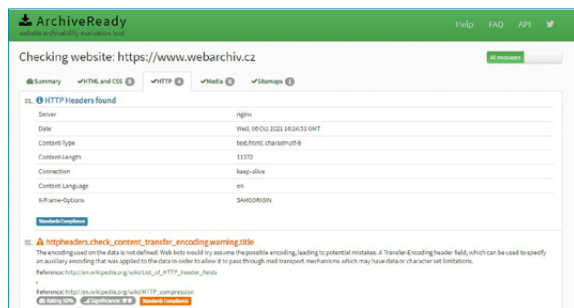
ArchiveReady
website archivability evaluation tool

Help FAQ API

Checking website: https://www.webarchiv.cz

All messages

Summary ✔HTML and CSS 0 ✔HTTP 0 ✔Media 0 ✔Sitemaps 0

31. HTTP Headers found

| Server | nginx |
|---|---|
| Date | Wed, 06 Oct 2021 16:24:51 GMT |
| Content-Type | text/html; charset=utf-8 |
| Content-Length | 11172 |
| Connection | keep-alive |
| Content-Language | en |
| X-Frame-Options | SAMEORIGIN |

Standards Compliance

32. httpheaders.check_content_transfer_encoding.warning.title

The encoding used on the data is not defined. Web bots would try assume the possible encoding, leading to possible mistakes. A Transfer-Encoding header field, which can be used to specify an auxiliary encoding that was applied to the data in order to allow it to pass through mail transport mechanisms which may have data or character set limitations.

Reference: http://en.wikipedia.org/wiki/List_of_HTTP_header_fields

Reference: http://en.wikipedia.org/wiki/HTTP_compression

Rating: 50% Significance: ★★ Standards Compliance